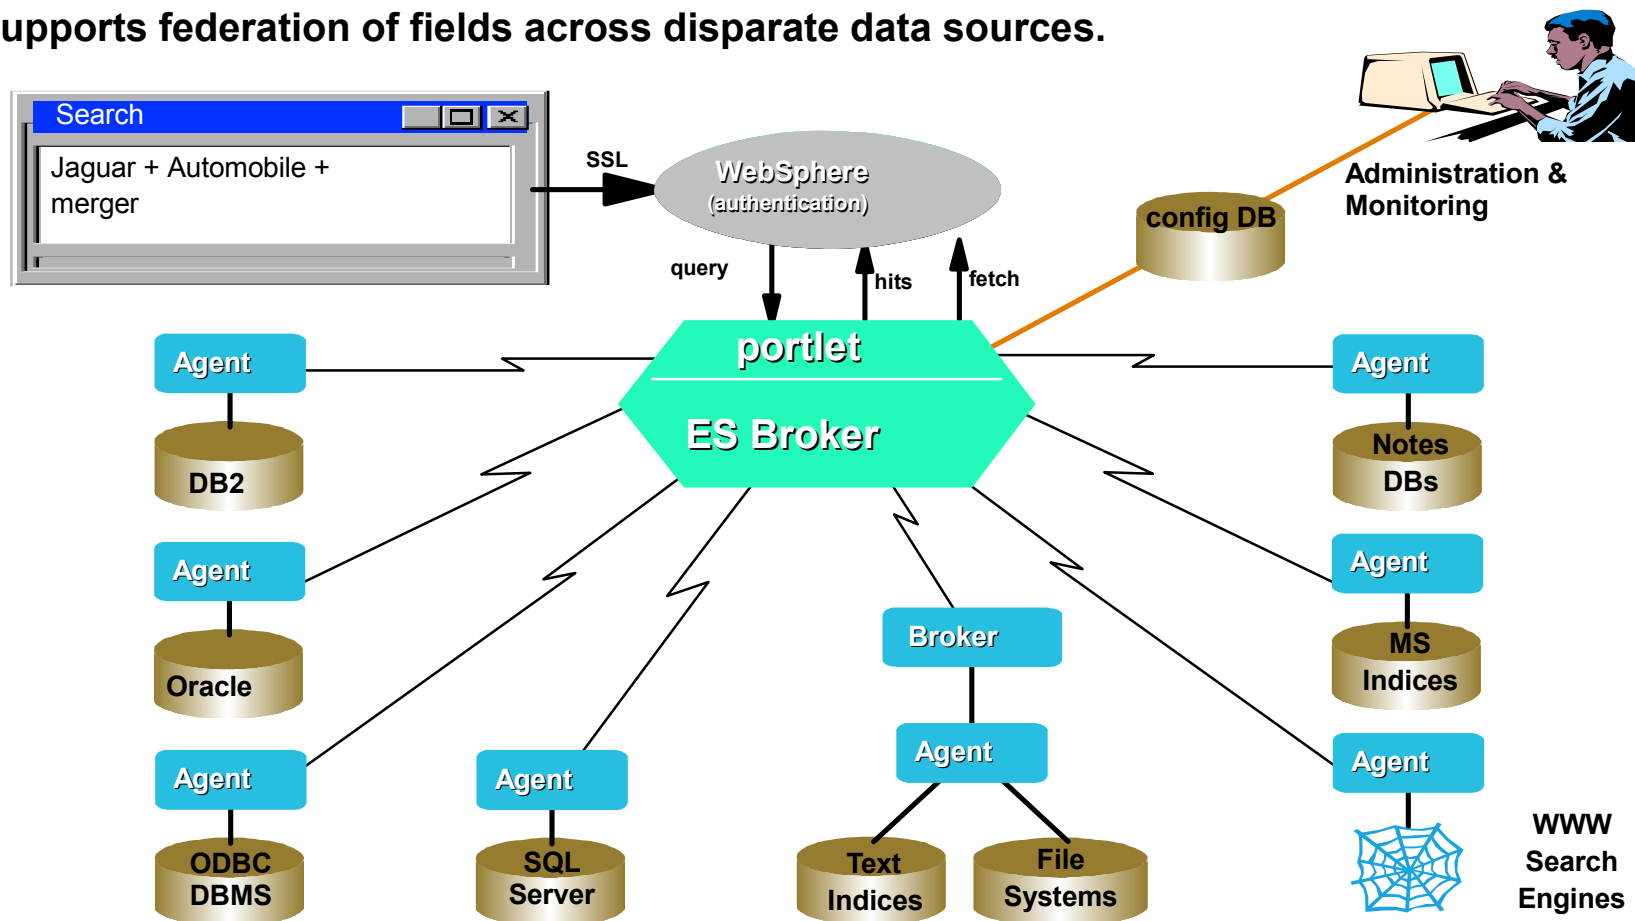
upports federation of fields across disparate data sources.

Search

Jaguar + Automobile + merger

SSL

WebSphere
(authentication)

query

hits

fetch

config DB

Administration & Monitoring

portlet

ES Broker

Agent

DB2

Agent

Oracle

Agent

ODBC DBMS

Agent

SQL Server

Broker

Agent

Text Indices

File Systems

Agent

Notes DBs

Agent

MS Indices

Agent

WWW Search Engines